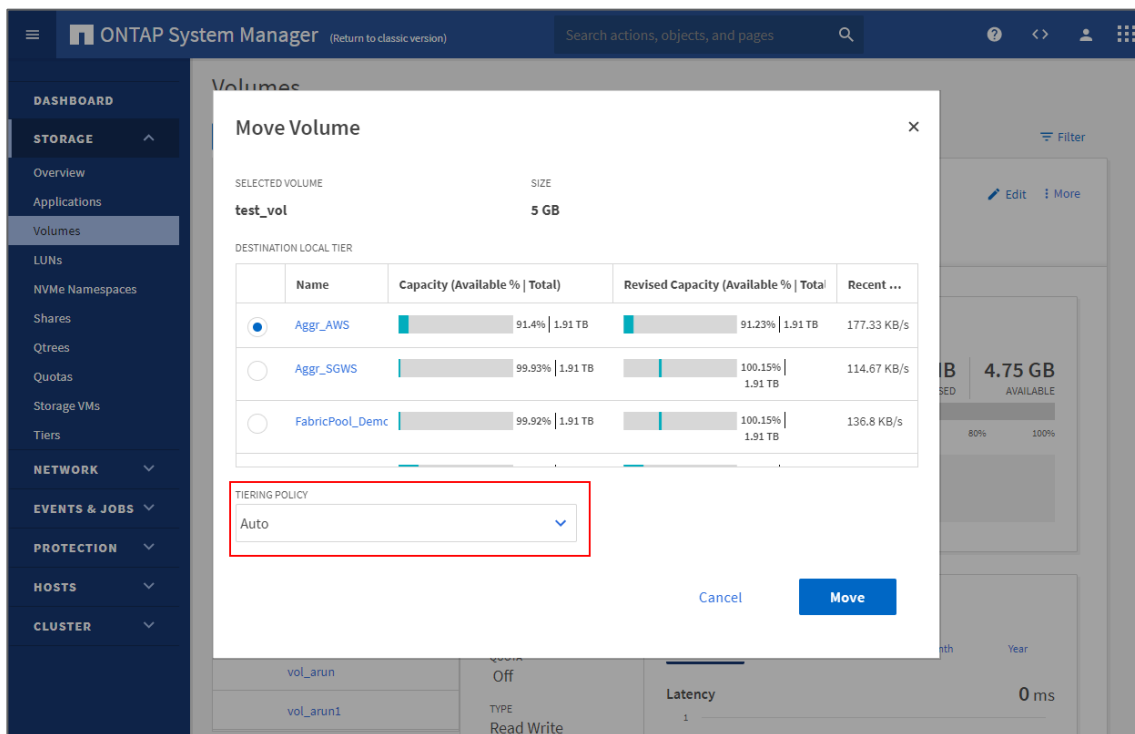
ONTAP System Manager (Return to classic version)

Search actions, objects, and pages

DASHBOARD
STORAGE
Overview
Applications
Volumes
LUNs
NVMe Namespaces
Shares
Qtrees
Quotas
Storage VMs
Tiers
NETWORK
EVENTS & JOBS
PROTECTION
HOSTS
CLUSTER

Volumes

Filter
Edit
More

Move Volume

SELECTED VOLUME
test_vol

SIZE
5 GB

DESTINATION LOCAL TIER

| | Name | Capacity (Available % \| Total) | Revised Capacity (Available % \| Total | Recent ... |
|---|---|---|---|---|
| | Aggr_AWS | 91.4% \| 1.91 TB | 91.23% \| 1.91 TB | 177.33 KB/s |
| | Aggr_SGWS | 99.93% \| 1.91 TB | 100.15% \| 1.91 TB | 114.67 KB/s |
| | FabricPool_Demc | 99.92% \| 1.91 TB | 100.15% \| 1.91 TB | 136.8 KB/s |

TIERING POLICY
Auto

Cancel
Move

IB
SED
4.75 GB
AVAILABLE
80%
100%

nth
Year

vol_arun
vol_arun1
QUOTA
Off
TYPE
Read Write
Latency
0 ms
1